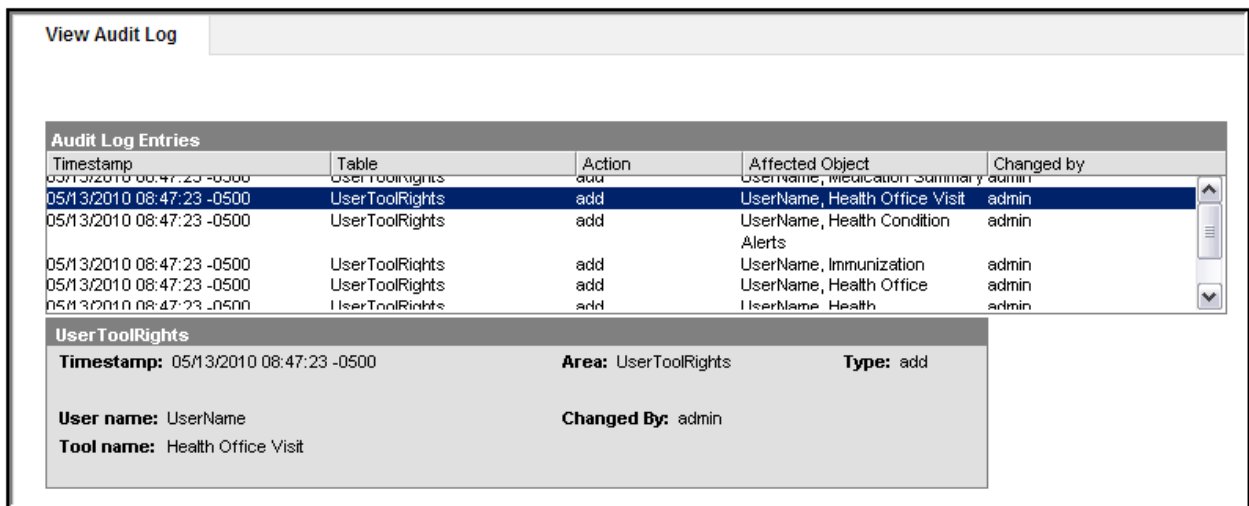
View Audit Log

Audit Log Entries

| Timestamp | Table | Action | Affected Object | Changed by |
|---|---|---|---|---|
| 05/13/2010 08:47:23 -0500 | UserToolRights | add | UserName, Medication Summary | admin |
| 05/13/2010 08:47:23 -0500 | UserToolRights | add | UserName, Health Office Visit | admin |
| 05/13/2010 08:47:23 -0500 | UserToolRights | add | UserName, Health Condition Alerts | admin |
| 05/13/2010 08:47:23 -0500 | UserToolRights | add | UserName, Immunization | admin |
| 05/13/2010 08:47:23 -0500 | UserToolRights | add | UserName, Health Office | admin |
| 05/13/2010 08:47:23 -0500 | UserToolRights | add | UserName, Health | admin |

UserToolRights

Timestamp: 05/13/2010 08:47:23 -0500
Area: UserToolRights
Type: add

User name: UserName
Changed By: admin
Tool name: Health Office Visit